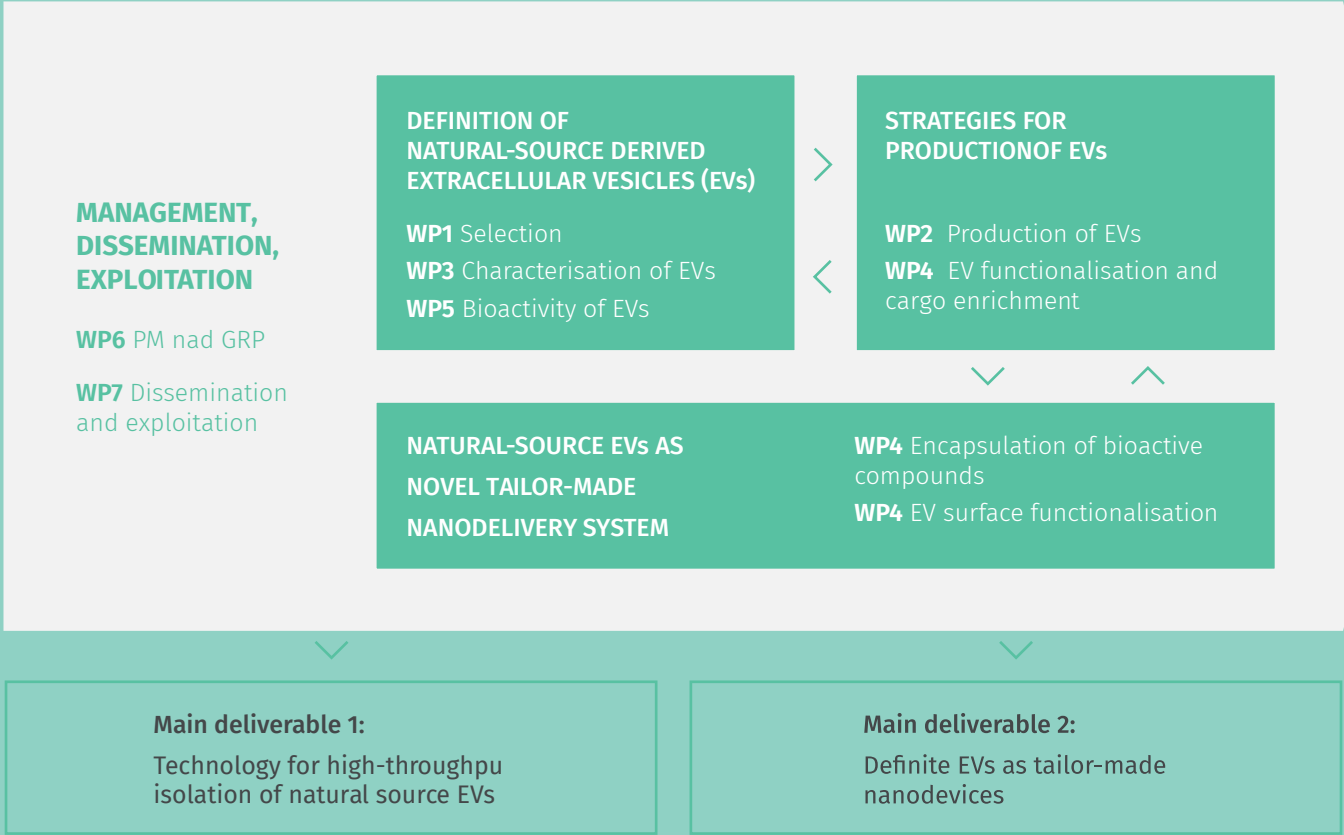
MANAGEMENT, DISSEMINATION, EXPLOITATION

WP6 PM nad GRP

WP7 Dissemination and exploitation

DEFINITION OF NATURAL-SOURCE DERIVED EXTRACELLULAR VESICLES (EVs)

WP1 Selection
WP3 Characterisation of EVs
WP5 Bioactivity of EVs

STRATEGIES FOR PRODUCTIONOF EVs

WP2 Production of EVs
WP4 EV functionalisation and cargo enrichment

NATURAL-SOURCE EVs AS NOVEL TAILOR-MADE NANODELIVERY SYSTEM

WP4 Encapsulation of bioactive compounds
WP4 EV surface functionalisation

Main deliverable 1:
Technology for high-throughpu isolation of natural source EVs

Main deliverable 2:
Definite EVs as tailor-made nanodevices